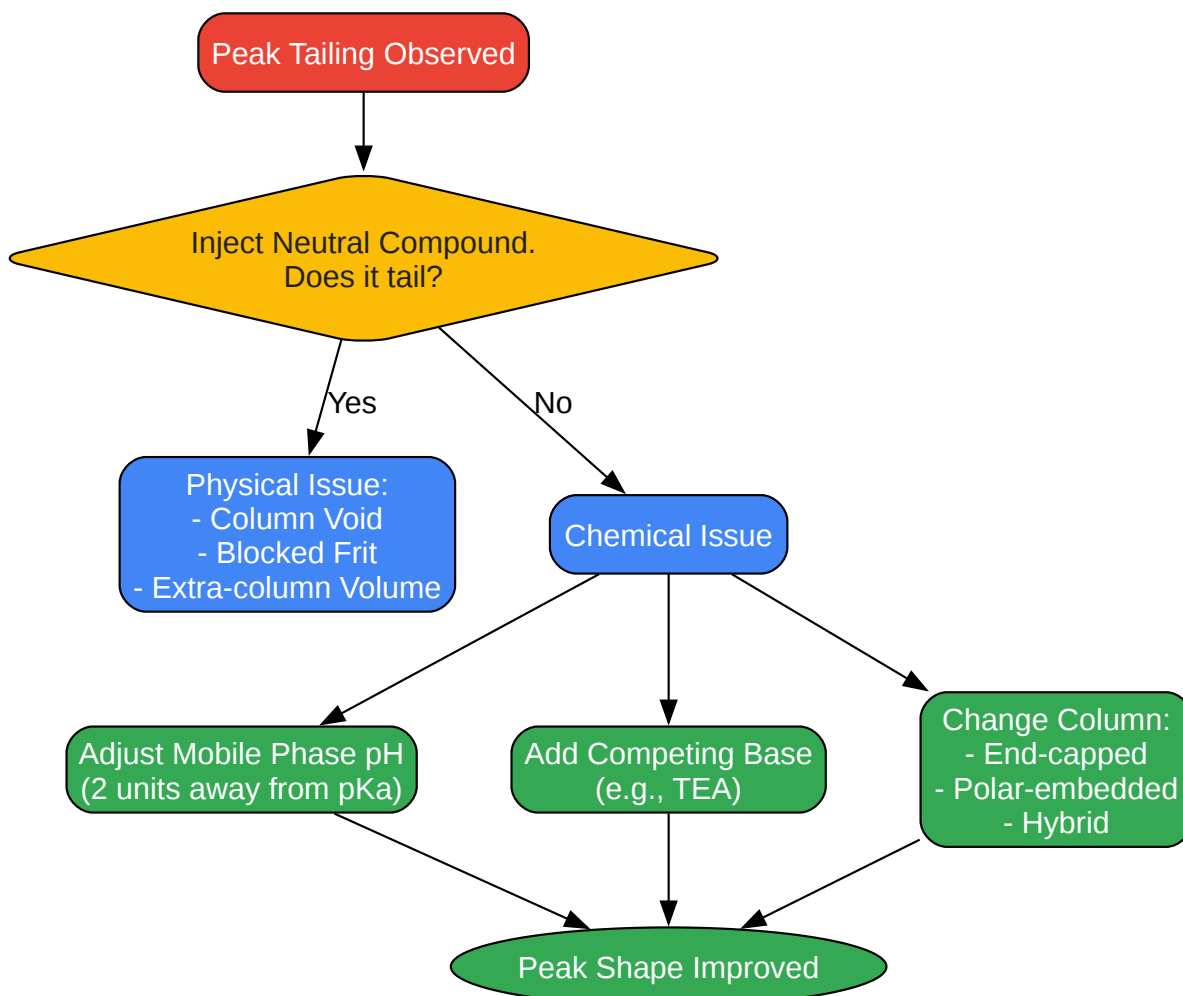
Peak Tailing Observed

Inject Neutral Compound.
Does it tail?

Yes

No

Physical Issue:
- Column Void
- Blocked Frit
- Extra-column Volume

Chemical Issue

Adjust Mobile Phase pH
(2 units away from pKa)

Add Competing Base
(e.g., TEA)

Change Column:
- End-capped
- Polar-embedded
- Hybrid

Peak Shape Improved